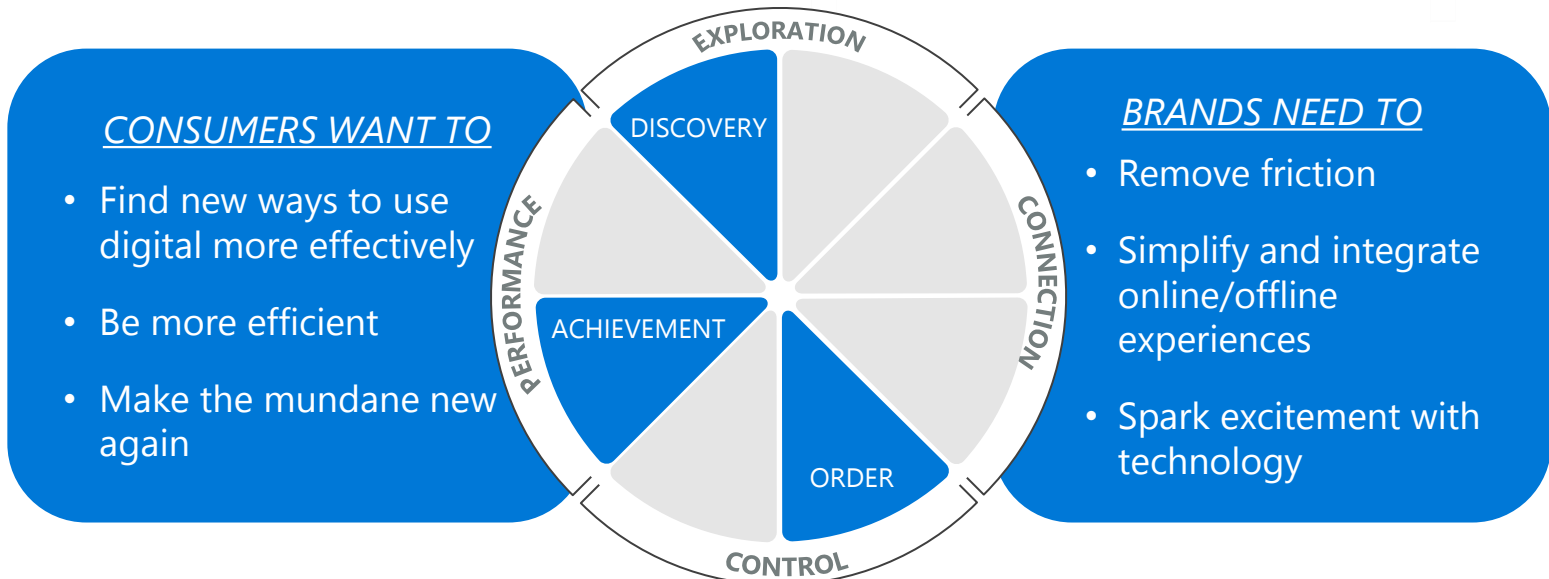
CONSUMERS WANT TO

- Find new ways to use digital more effectively
- Be more efficient
- Make the mundane new again

EXPLORATION

DISCOVERY

PERFORMANCE

ACHIEVEMENT

CONNECTION

ORDER

CONTROL

BRANDS NEED TO

- Remove friction
- Simplify and integrate online/offline experiences
- Spark excitement with technology